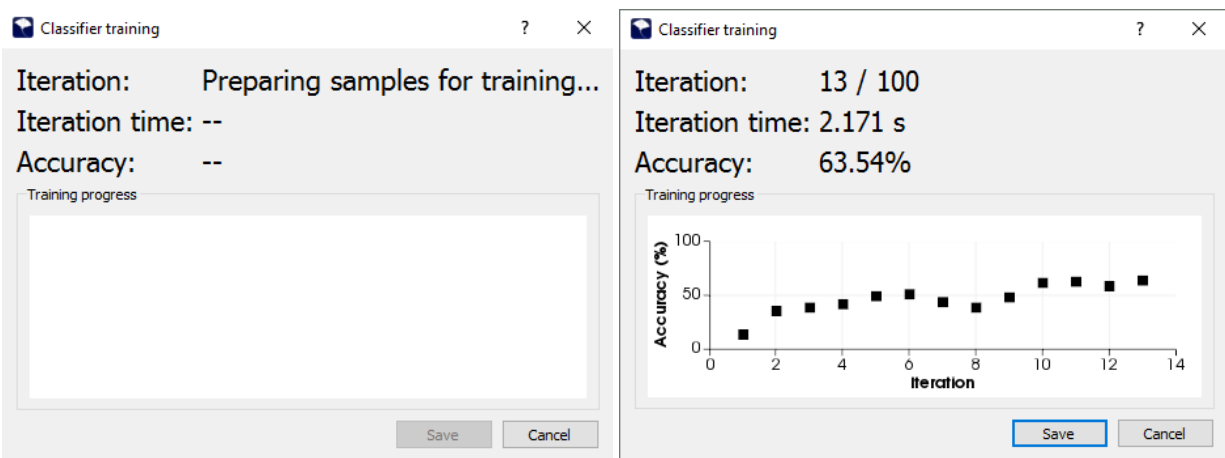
Classifier training ? ×

Iteration: Preparing samples for training...
Iteration time: --
Accuracy: --

Training progress

Save Cancel

Classifier training ? ×

Iteration: 13 / 100
Iteration time: 2.171 s
Accuracy: 63.54%

Training progress

Accuracy (%)
100
50
0
0 2 4 6 8 10 12 14
Iteration

Save Cancel